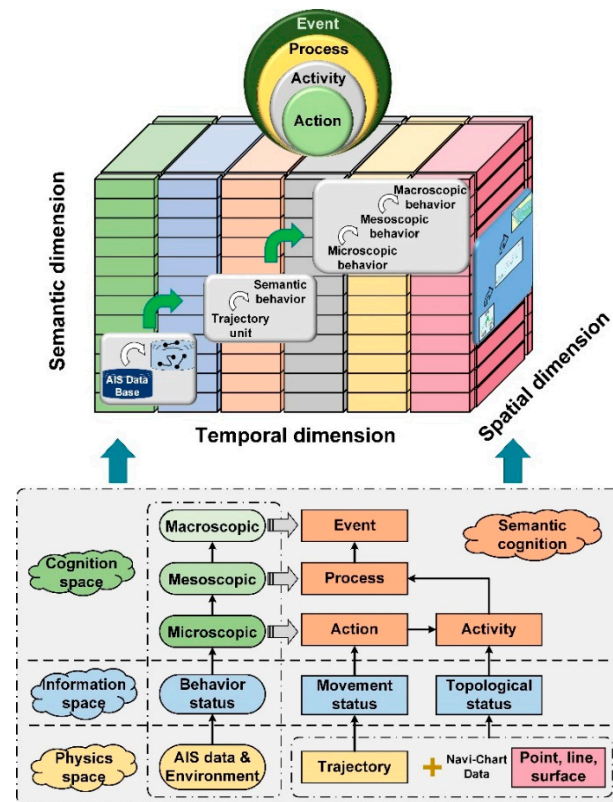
Event

Process

Activity

Action

Semantic dimension

Macroscopic behavior

Mesoscopic behavior

Microscopic behavior

Semantic behavior

Trajectory unit

AIS Data Base

Temporal dimension

Spatial dimension

Cognition space

Macroscopic

Mesoscopic

Microscopic

Event

Process

Action

Activity

Semantic cognition

Information space

Behavior status

Movement status

Topological status

Physics space

AIS data & Environment

Trajectory

Navi-Chart Data

Point, line, surface